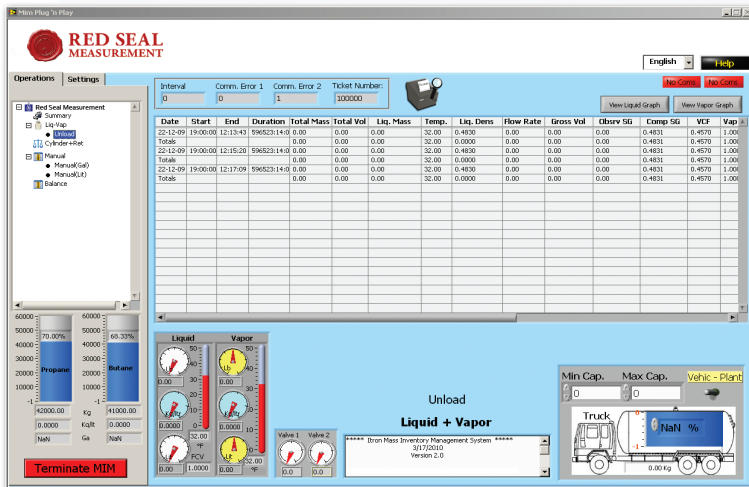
Mim Plug 'n Play

RED SEAL MEASUREMENT

English
Help

Operations
Settings

Red Seal Measurement
Summary
Liq-Vap
Unload
Cylinder+Ret
Manual
Manual(Gal)
Manual(Lit)
Balance

Interval
0
Comm. Error 1
0
Comm. Error 2
1
Ticket Number:
100000

No Coms
No Coms

View Liquid Graph
View Vapor Graph

| Date | Start | End | Duration | Total Mass | Total Vol | Liq. Mass | Temp. | Liq. Dens | Flow Rate | Gross Vol | Obsrv SG | Comp SG | VCF | Vap |
|---|---|---|---|---|---|---|---|---|---|---|---|---|---|---|
| 22-12-09 | 19:00:00 | 12:13:43 | 596523:14:0 | 0.00 | 0.00 | 0.00 | 32.00 | 0.4830 | 0.00 | 0.00 | 0.00 | 0.4831 | 0.4570 | 1.00 |
| Totals | | | | 0.00 | 0.00 | 0.00 | 32.00 | 0.0000 | 0.00 | 0.00 | 0.00 | 0.4831 | 0.4570 | 1.00 |
| 22-12-09 | 19:00:00 | 12:15:20 | 596523:14:0 | 0.00 | 0.00 | 0.00 | 32.00 | 0.4830 | 0.00 | 0.00 | 0.00 | 0.4831 | 0.4570 | 1.00 |
| Totals | | | | 0.00 | 0.00 | 0.00 | 32.00 | 0.0000 | 0.00 | 0.00 | 0.00 | 0.4831 | 0.4570 | 1.00 |
| 22-12-09 | 19:00:00 | 12:17:09 | 596523:14:0 | 0.00 | 0.00 | 0.00 | 32.00 | 0.4830 | 0.00 | 0.00 | 0.00 | 0.4831 | 0.4570 | 1.00 |
| Totals | | | | 0.00 | 0.00 | 0.00 | 32.00 | 0.0000 | 0.00 | 0.00 | 0.00 | 0.4831 | 0.4570 | 1.00 |

60000
50000
40000
30000
20000
10000
0
-1
70.00%
Propane
42000.00
0.0000
NaN

60000
50000
40000
30000
20000
10000
0
-1
63.33%
Butane
41000.00
0.0000
NaN

Kg
Kg/lt
Ga

Terminate MIM

Liquid
Vapor
50
40
30
20
10
0
Lb
Kg/lt
0.00
0.00
32.00
°F
FCV
0.00
1.0000
52.00
°F

Valve 1
Valve 2
0.0
0.0

Unload
Liquid + Vapor

***** Itron Mass Inventory Management System *****
3/17/2010
Version 2.0

Min Cap.
Max Cap.
0
0
Vehic - Plant
Truck
NaN %
0.00 Kg